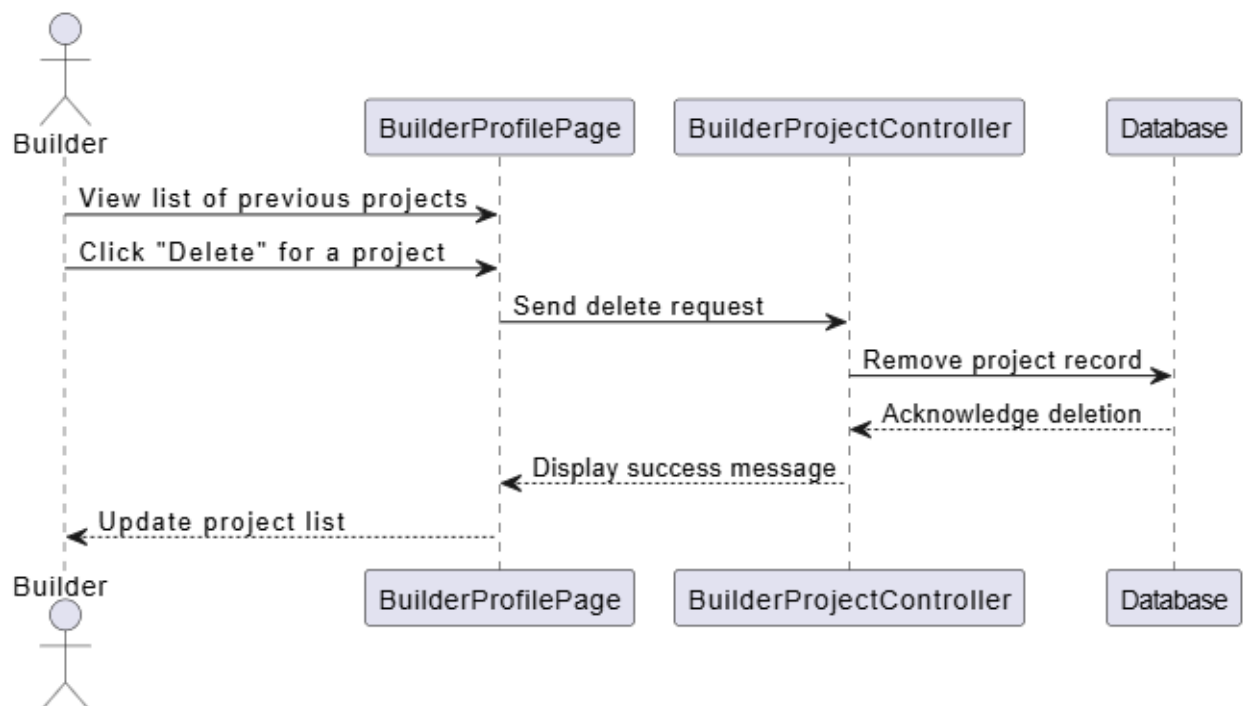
Builder

BuilderProfilePage

BuilderProjectController

Database

View list of previous projects

Click "Delete" for a project

Send delete request

Remove project record

Acknowledge deletion

Display success message

Update project list

Builder

BuilderProfilePage

BuilderProjectController

Database